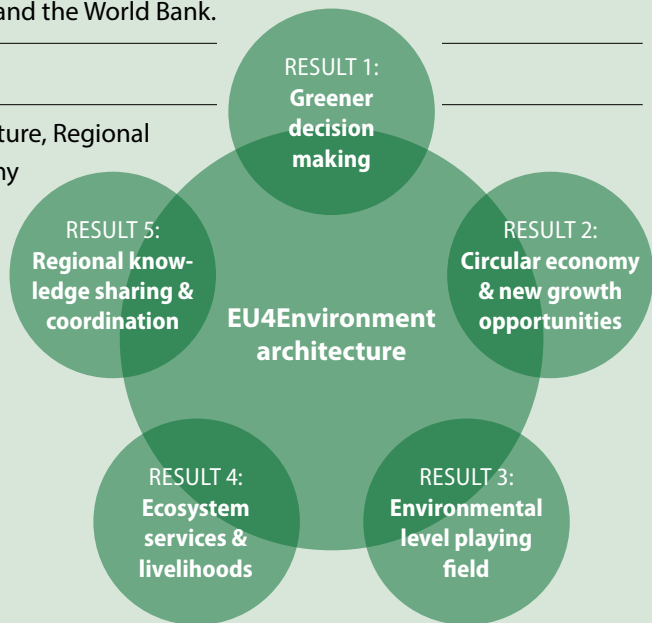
and the World Bank.

ture, Regional
ny

RESULT 1:
**Greener decision making**

RESULT 5:
**Regional knowledge sharing & coordination**

**EU4Environment architecture**

RESULT 2:
**Circular economy & new growth opportunities**

RESULT 4:
**Ecosystem services & livelihoods**

RESULT 3:
**Environmental level playing field**